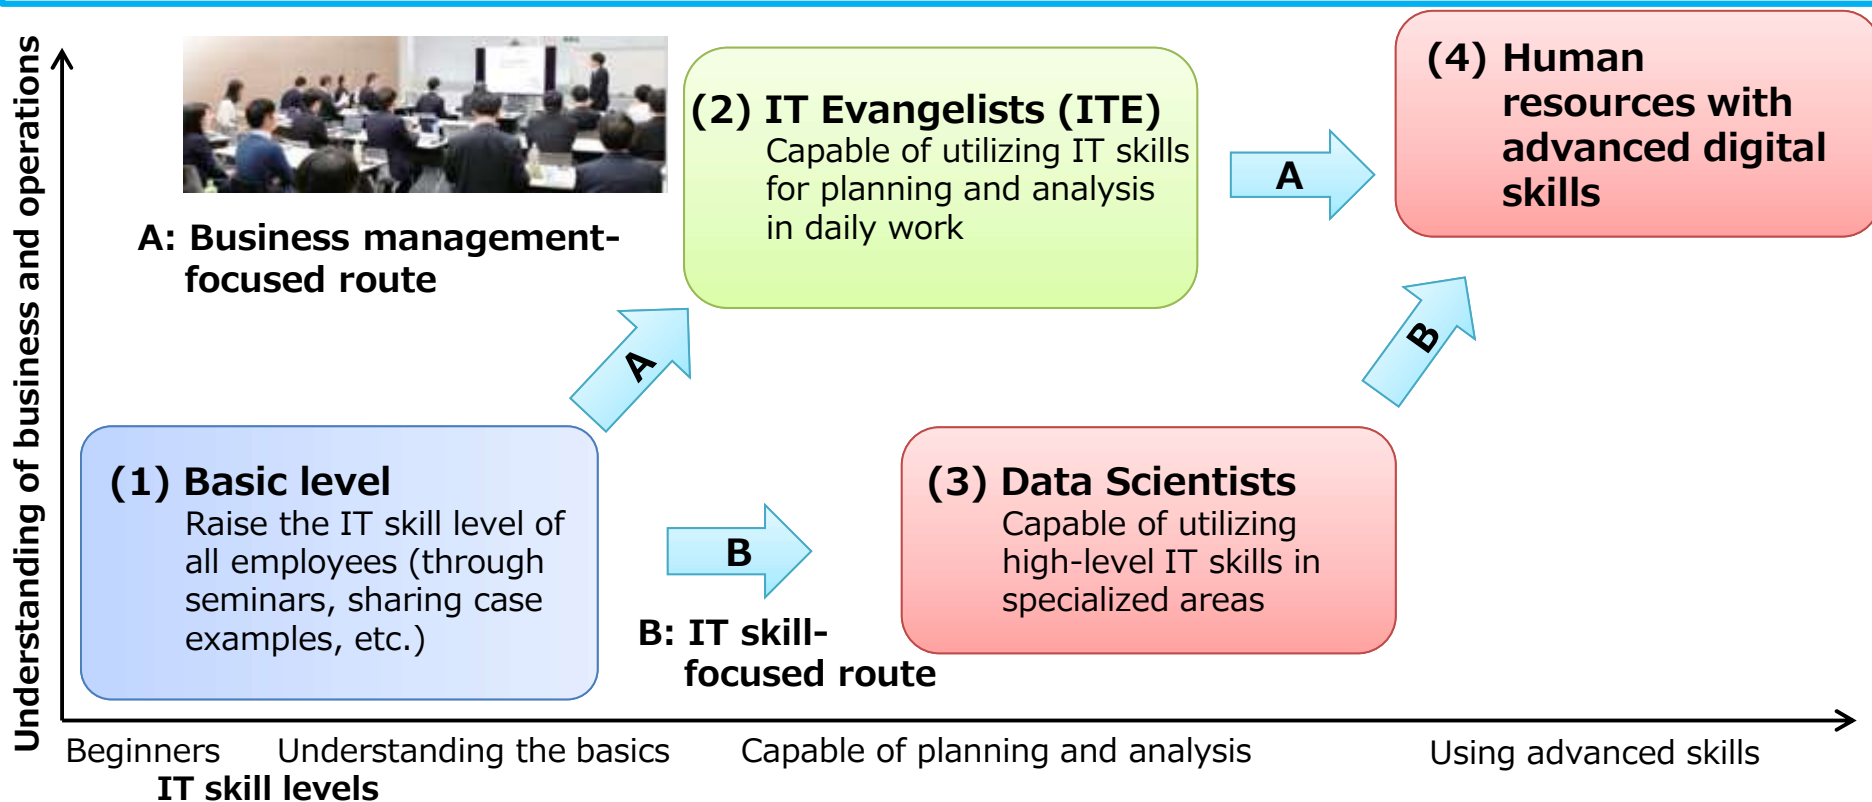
Understanding of business and operations

A: Business management-focused route

(2) IT Evangelists (ITE)
Capable of utilizing IT skills for planning and analysis in daily work

A

(4) Human resources with advanced digital skills

A

B

(1) Basic level
Raise the IT skill level of all employees (through seminars, sharing case examples, etc.)

B

(3) Data Scientists
Capable of utilizing high-level IT skills in specialized areas

B: IT skill-focused route

Beginners Understanding the basics Capable of planning and analysis Using advanced skills
IT skill levels